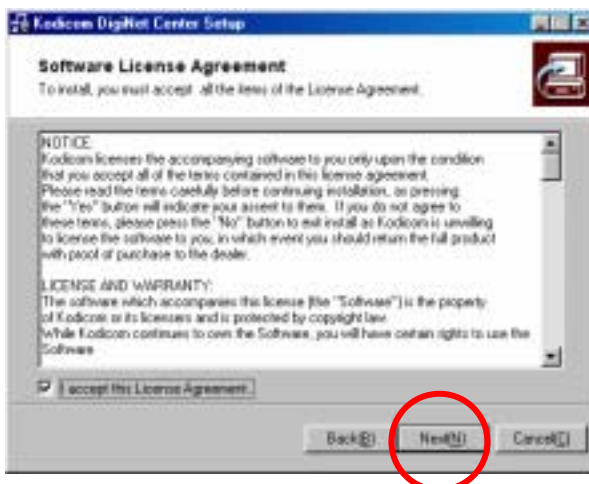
Kodicom DigiNet Center Setup

Software License Agreement

To install, you must accept all the items of the License Agreement.

NOTICE:
Kodicom licenses the accompanying software to you only upon the condition that you accept all of the terms contained in this license agreement. Please read the terms carefully before continuing installation, as pressing the "Yes" button will indicate your assent to them. If you do not agree to these terms, please press the "No" button to exit install as Kodicom is unwilling to license the software to you, in which event you should return the full product with proof of purchase to the dealer.

LICENSE AND WARRANTY:
The software which accompanies this license (the "Software") is the property of Kodicom or its licensers and is protected by copyright law. While Kodicom continues to own the Software, you will have certain rights to use the Software

I accept this License Agreement.

Back(B)

Next(N)

Cancel(C)